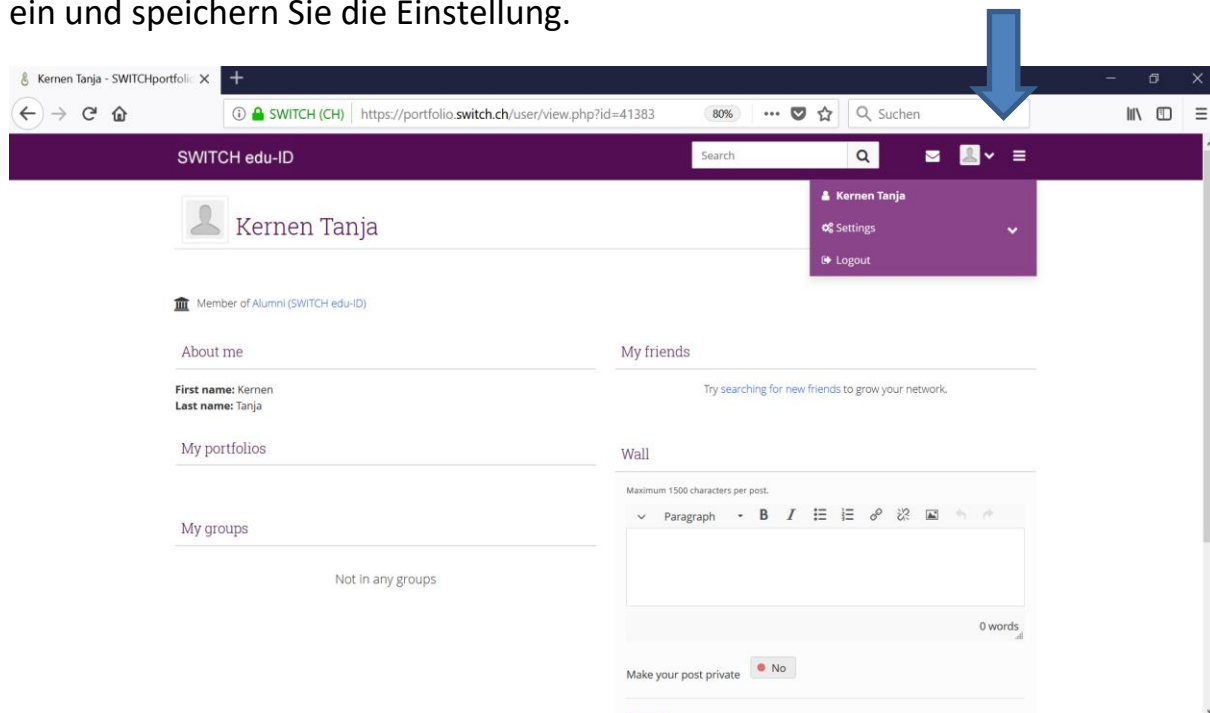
ein und speichern Sie die Einstellung.

Kernen Tanja - SWITCHportfoli
SWITCH (CH) https://portfolio.switch.ch/user/view.php?id=41383 80% Suchen

SWITCH edu-ID
Search
Kernen Tanja
Settings
Logout

Kernen Tanja

Member of Alumni (SWITCH edu-ID)

About me

First name: Kernen
Last name: Tanja

My portfolios

My groups

Not in any groups

My friends

Try searching for new friends to grow your network.

Wall

Maximum 1500 characters per post.
Paragraph B I

0 words

Make your post private No